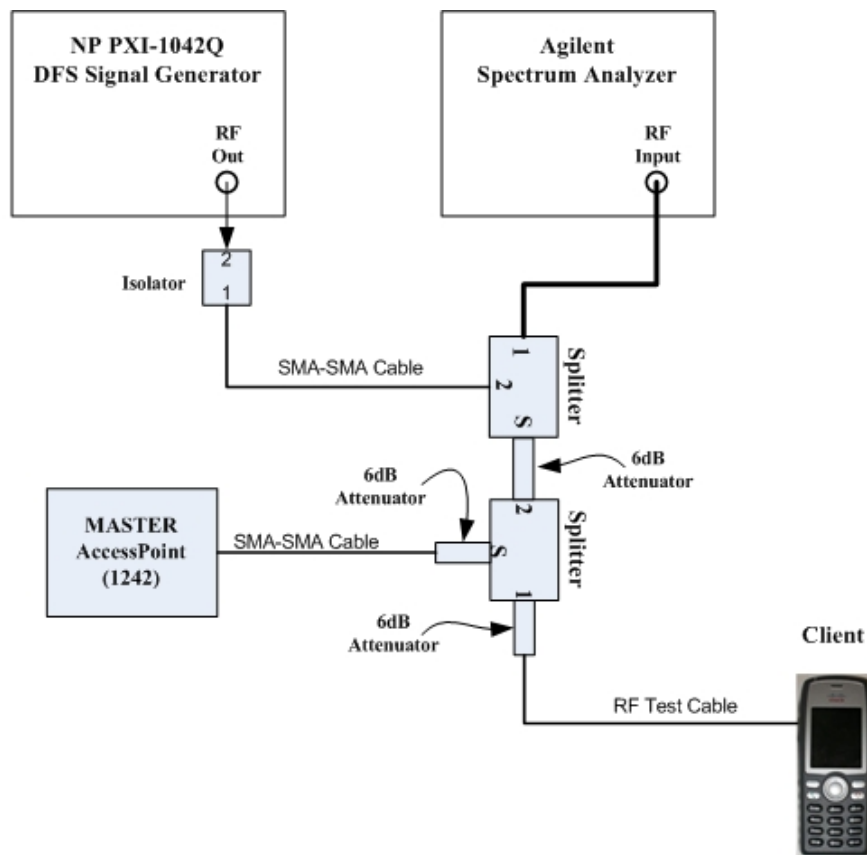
NP PXI-1042Q
DFS Signal Generator

RF
Out

Agilent
Spectrum Analyzer

RF
Input

2
1
Isolator

SMA-SMA Cable

1
2
S
Splitter

6dB
Attenuator

6dB
Attenuator

2
S
1
Splitter

MASTER
AccessPoint
(1242)

SMA-SMA Cable

6dB
Attenuator

Client

RF Test Cable